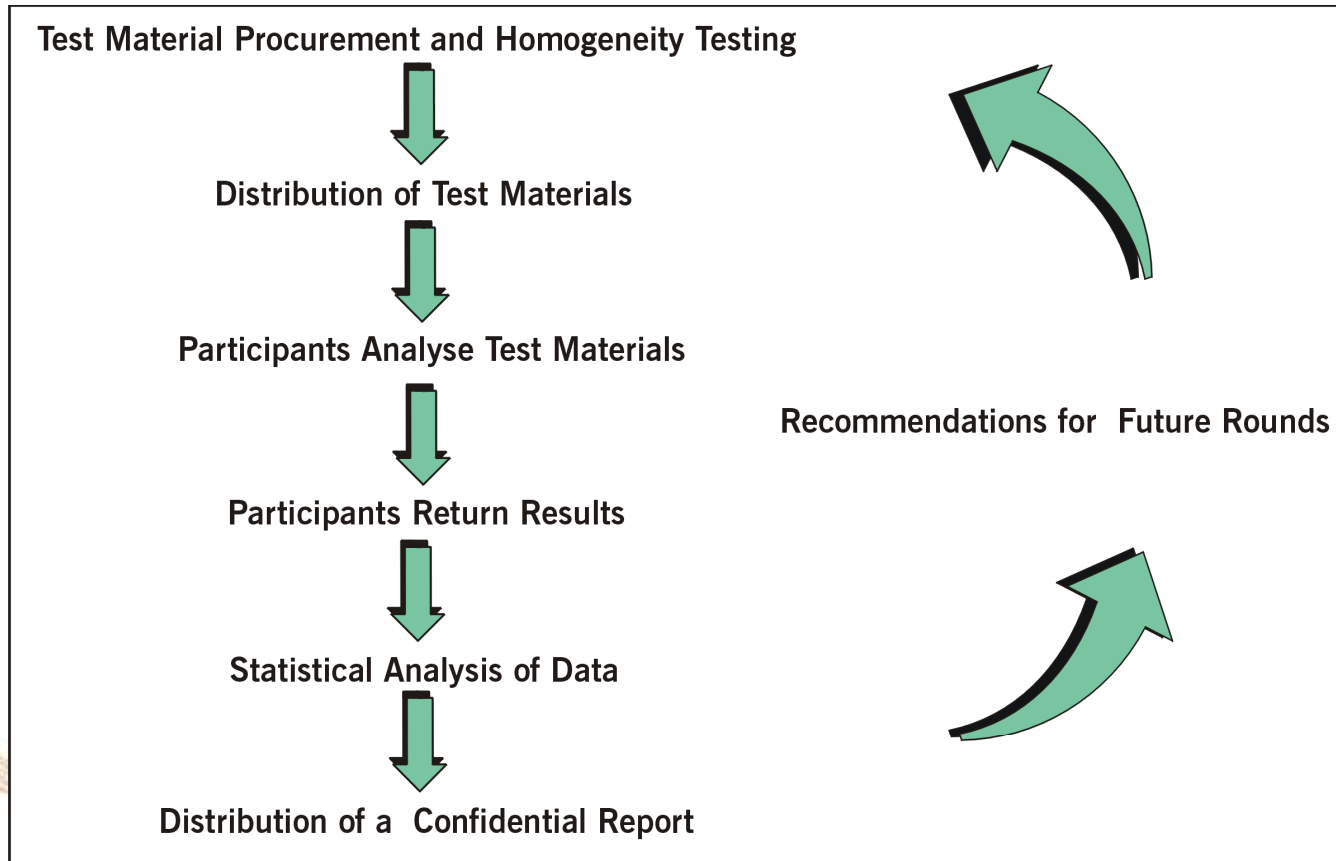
Test Material Procurement and Homogeneity Testing

Distribution of Test Materials

Participants Analyse Test Materials

Participants Return Results

Statistical Analysis of Data

Distribution of a Confidential Report

Recommendations for Future Rounds